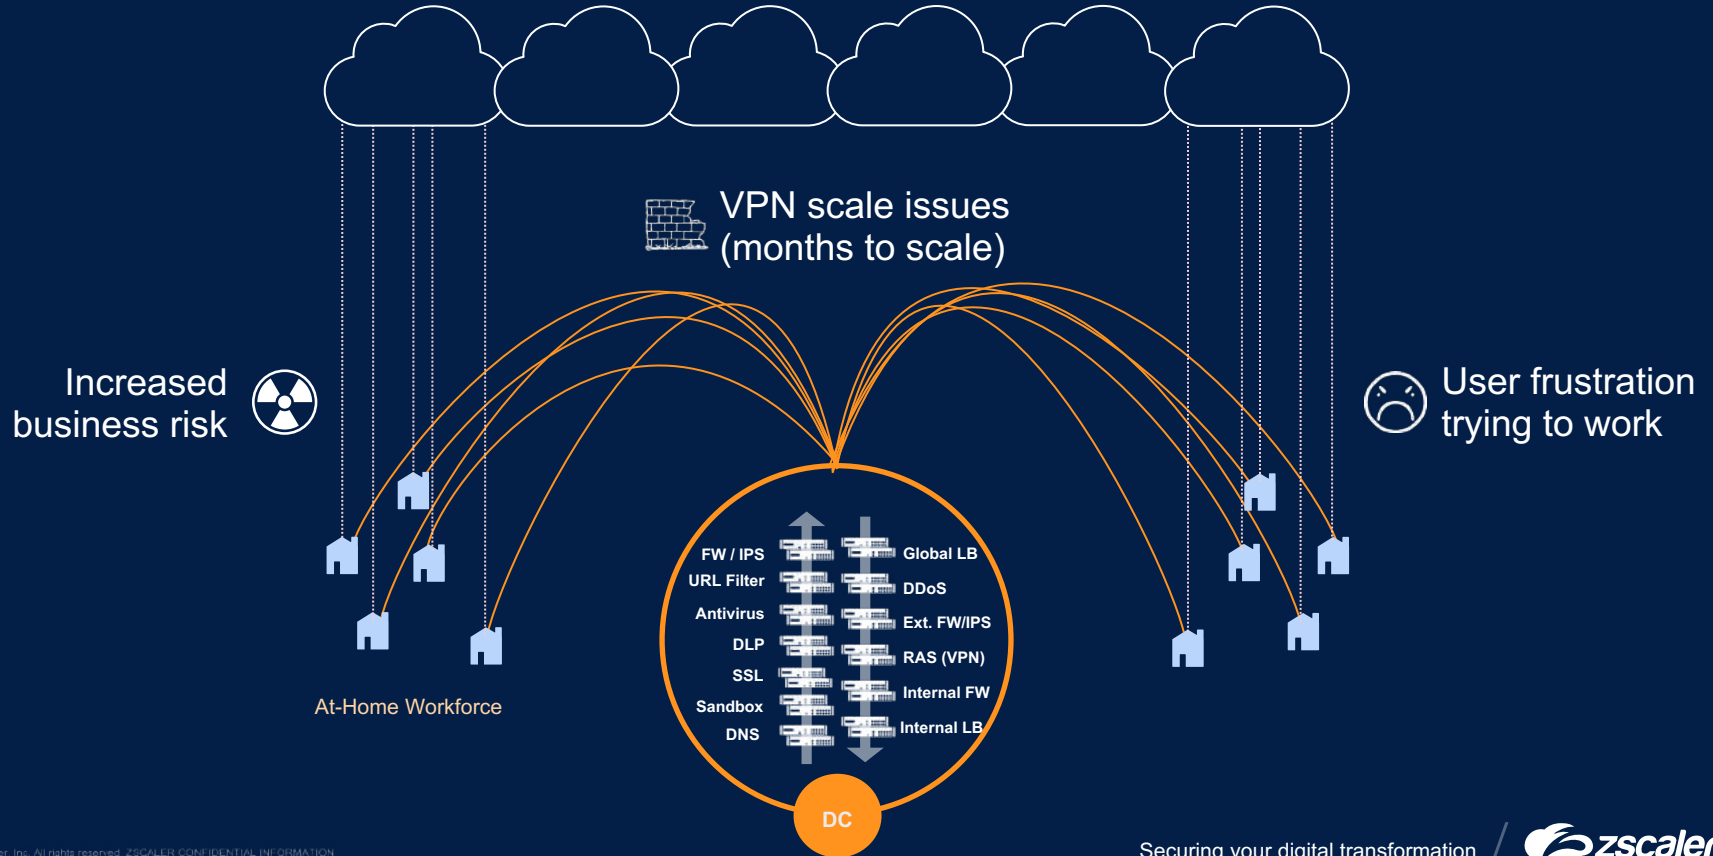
VPN scale issues (months to scale)

Increased business risk

User frustration trying to work

FW / IPS
URL Filter
Antivirus
DLP
SSL
Sandbox
DNS

Global LB
DDoS
Ext. FW/IPS
RAS (VPN)
Internal FW
Internal LB

DC

At-Home Workforce

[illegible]r, Inc. All rights reserved. ZSCALER CONFIDENTIAL INFORMATION

Securing your digital transformation

zscaler